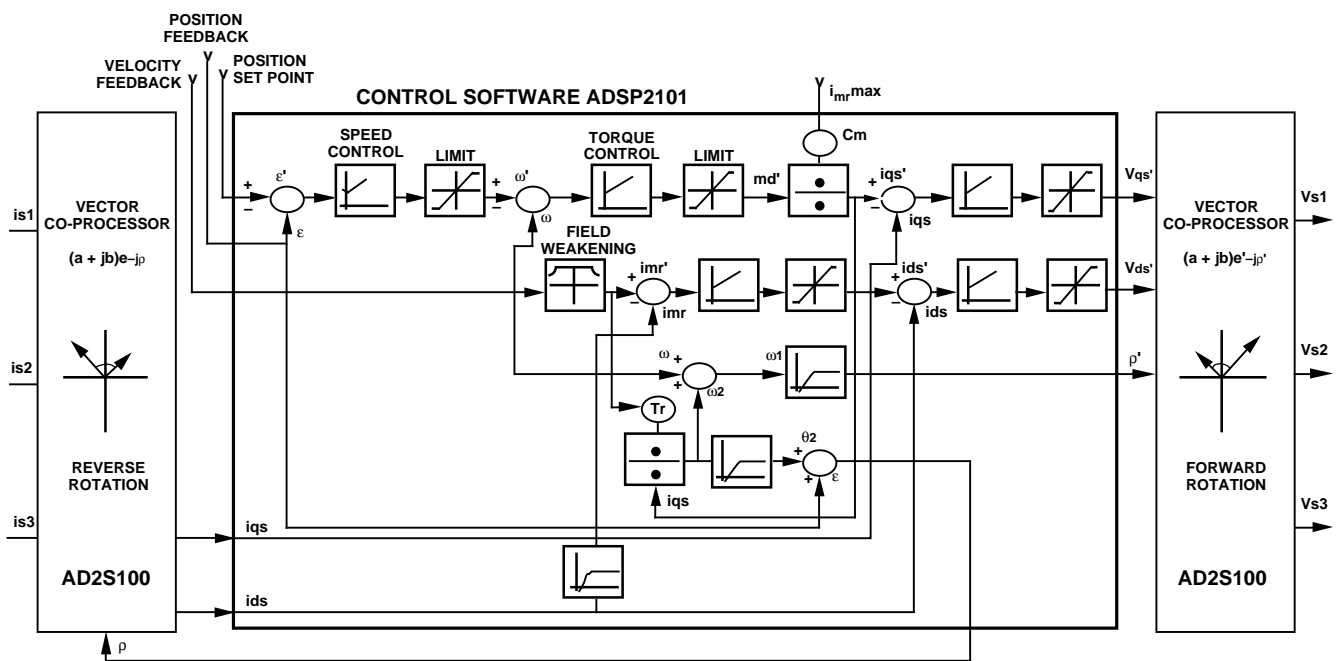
POSITION FEEDBACK

VELOCITY FEEDBACK

POSITION SET POINT

CONTROL SOFTWARE ADSP2101

$i_{mr}$max

Cm

SPEED CONTROL

LIMIT

TORQUE CONTROL

LIMIT

+ ε'
−
ε

+ ω'
−
ω

md'

+ iqs'
−
iqs

Vqs'

VECTOR CO-PROCESSOR

(a + jb)e−jρ

is1

is2

is3

REVERSE ROTATION

AD2S100

FIELD WEAKENING

+ imr'
−
imr

ids'
+
−
ids

Vds'

ω +
+ ω2

ω1

ρ'

Tr

θ2
+
+ ε

iqs

iqs

ids

ρ

VECTOR CO-PROCESSOR

(a + jb)e'−jρ'

FORWARD ROTATION

AD2S100

Vs1

Vs2

Vs3